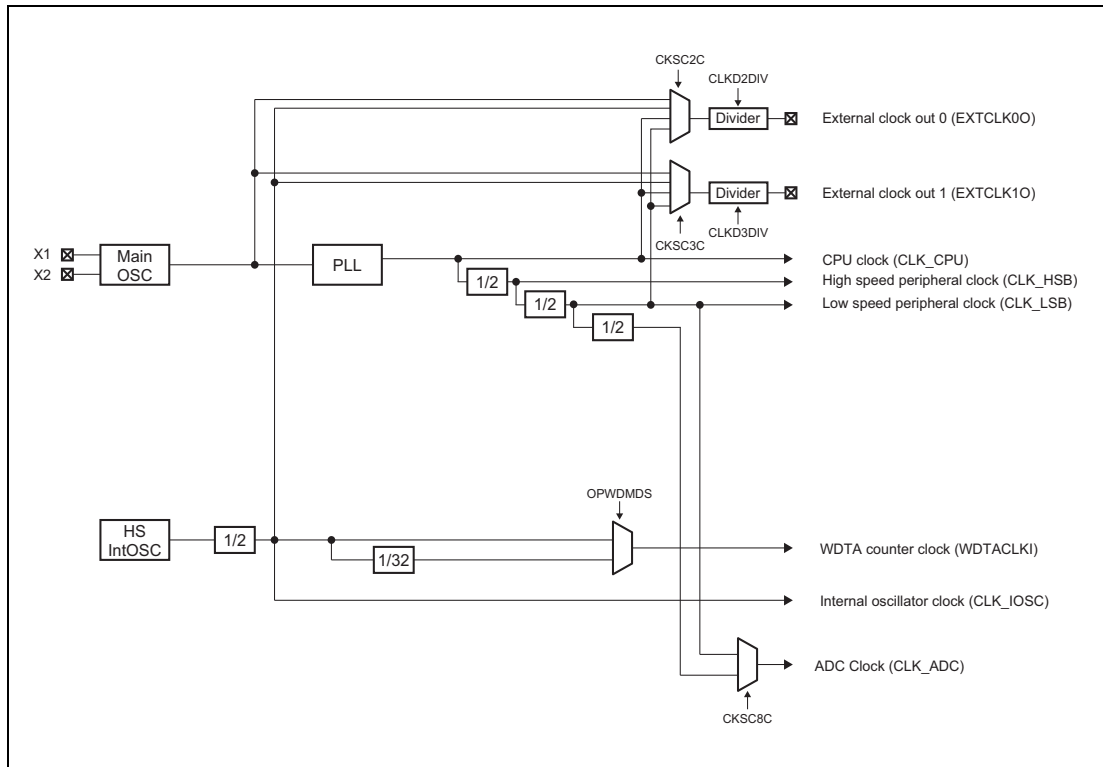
CKSC2C

CLKD2DIV

Divider

External clock out 0 (EXTCLK0O)

Divider

External clock out 1 (EXTCLK1O)

CKSC3C

CLKD3DIV

X1

X2

Main OSC

PLL

CPU clock (CLK_CPU)

1/2

High speed peripheral clock (CLK_HSB)

1/2

Low speed peripheral clock (CLK_LSB)

1/2

OPWDMDS

HS IntOSC

1/2

1/32

WDTA counter clock (WDTACLKI)

Internal oscillator clock (CLK_IOSC)

ADC Clock (CLK_ADC)

CKSC8C